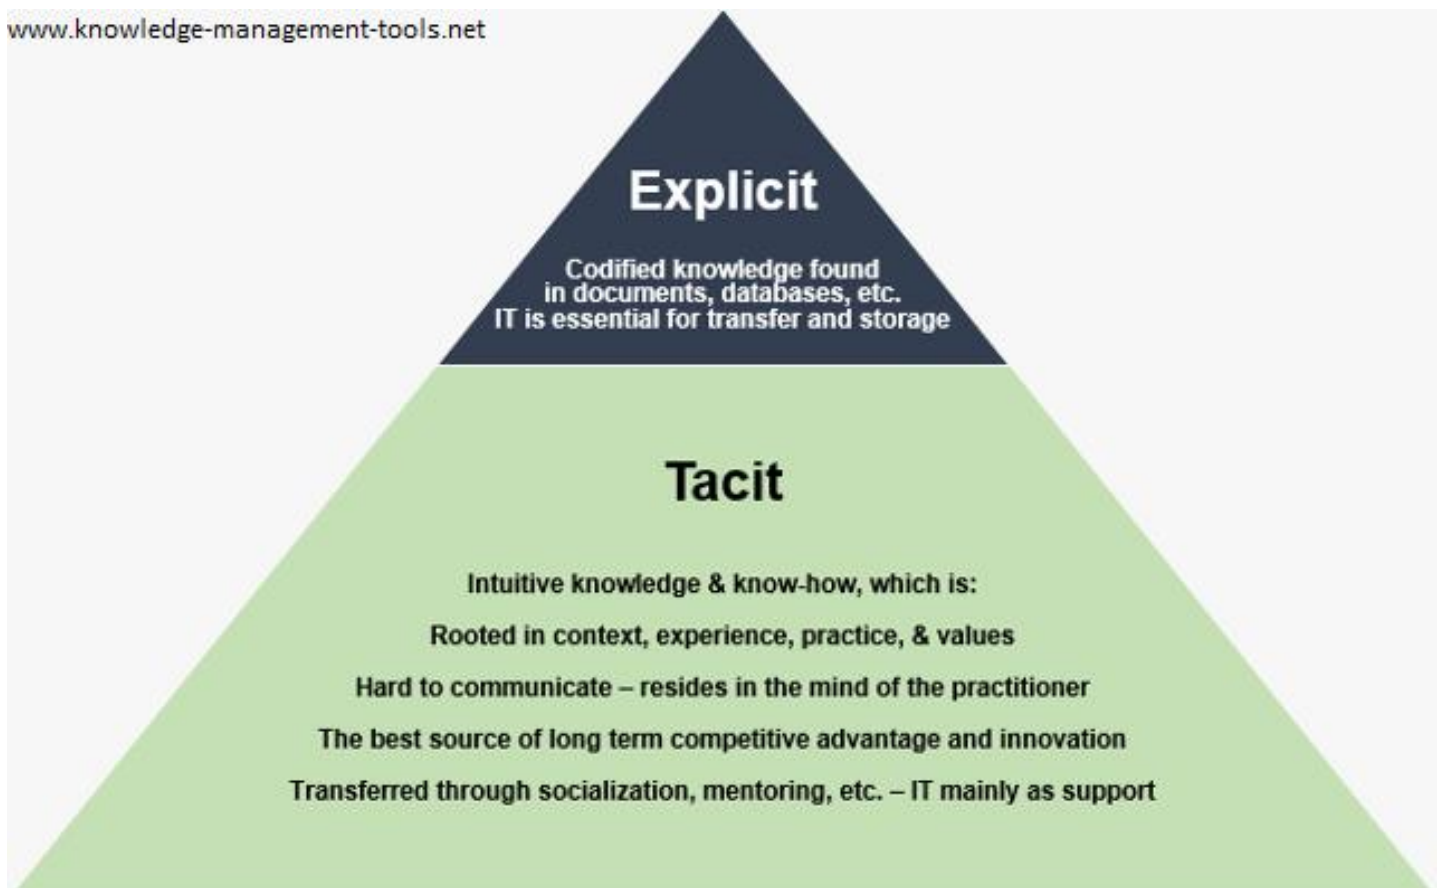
www.knowledge-management-tools.net

Explicit

Codified knowledge found in documents, databases, etc. IT is essential for transfer and storage

Tacit

Intuitive knowledge & know-how, which is:

Rooted in context, experience, practice, & values

Hard to communicate – resides in the mind of the practitioner

The best source of long term competitive advantage and innovation

Transferred through socialization, mentoring, etc. – IT mainly as support